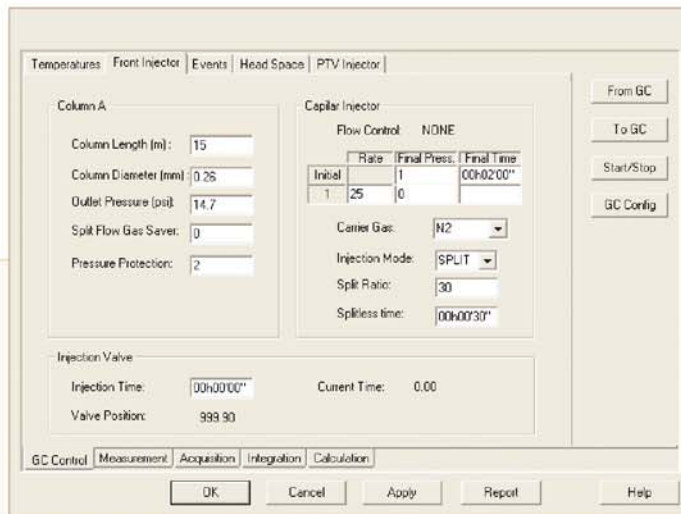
Temperatures | Front Injector | Events | Head Space | PTV Injector

Column A

Column Length (m): 15

Column Diameter (mm): 0.26

Outlet Pressure (psi): 14.7

Split Flow Gas Saver: 0

Pressure Protection: 2

Capilar Injector

Flow Control: NONE

| | Rate | Final Press. | Final Time |
|---|---|---|---|
| Initial | | 1 | 00h02'00" |
| 1 | 25 | 0 | |

Carrier Gas: N2

Injection Mode: SPLIT

Split Ratio: 30

Splitless time: 00h00'30"

From GC

To GC

Start/Stop

GC Config

Injection Valve

Injection Time: 00h00'00"

Current Time: 0,00

Valve Position: 999.90

GC Control | Measurement | Acquisition | Integration | Calculation

OK | Cancel | Apply | Report | Help